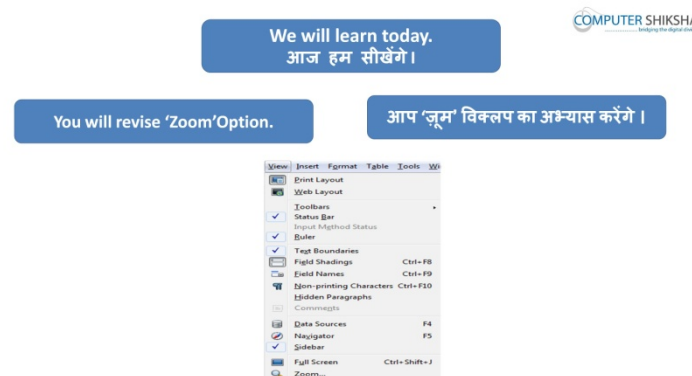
COMPUTER SHIKSHA
bridging the digital divide

We will learn today.
आज हम सीखेंगे।

You will revise 'Zoom'Option.

आप 'ज़ूम' विकल्प का अभ्यास करेंगे ।

View Insert Format Table Tools Wi

Print Layout
Web Layout
Toolbars
Status Bar
Input Method Status
Ruler
Text Boundaries
Field Shadings Ctrl+F8
Field Names Ctrl+F9
Non-printing Characters Ctrl+F10
Hidden Paragraphs
Comments
Data Sources F4
Navigator F5
Sidebar
Full Screen Ctrl+Shift+J
Zoom...